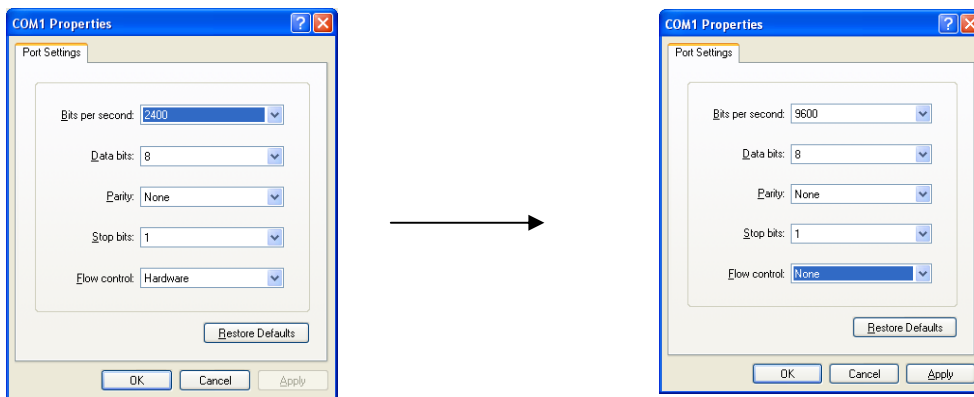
COM1 Properties

Port Settings

Bits per second: 2400

Data bits: 8

Parity: None

Stop bits: 1

Flow control: Hardware

Restore Defaults

OK Cancel Apply

COM1 Properties

Port Settings

Bits per second: 9600

Data bits: 8

Parity: None

Stop bits: 1

Flow control: None

Restore Defaults

OK Cancel Apply